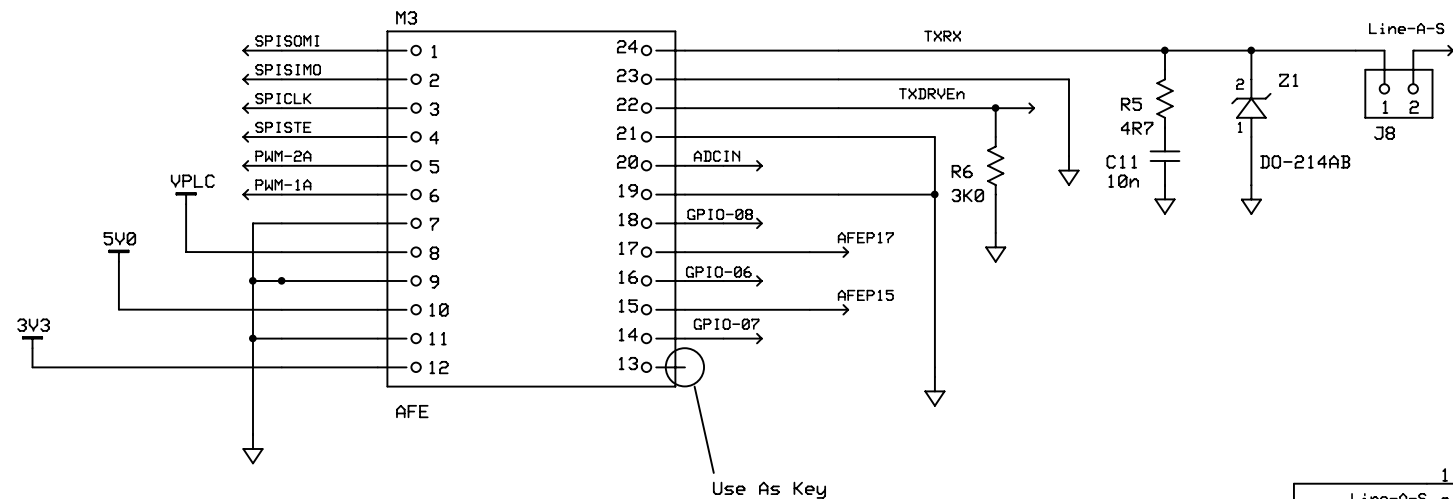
M3
SPISOMI
1
SPISIMO
2
SPICLK
3
SPISTE
4
PWM-2A
5
PWM-1A
6
VPLC
7
8
5V0
9
10
3V3
11
12
AFE
24
23
22
21
20
19
18
17
16
15
14
13
TXRX
TXDRVEn
ADCIN
GPIO-08
AFEP17
GPIO-06
AFEP15
GPIO-07
R6
3K0
R5
4R7
C11
10n
2
1
Z1
DO-214AB
Line-A-S
1 2
J8
Use As Key
1
Line-A-S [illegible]